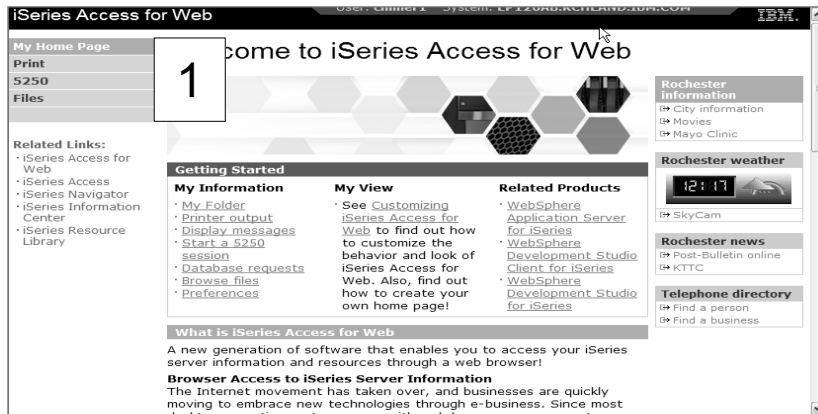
iSeries Access for Web

User: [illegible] System: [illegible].RCHLAND.IBM.COM

IBM.

My Home Page
Print
5250
Files

1

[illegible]come to iSeries Access for Web

Related Links:
· iSeries Access for Web
· iSeries Access
· iSeries Navigator
· iSeries Information Center
· iSeries Resource Library

Getting Started

My Information
· My Folder
· Printer output
· Display messages
· Start a 5250 session
· Database requests
· Browse files
· Preferences

My View
· See Customizing iSeries Access for Web to find out how to customize the behavior and look of iSeries Access for Web. Also, find out how to create your own home page!

Related Products
· WebSphere Application Server for iSeries
· WebSphere Development Studio Client for iSeries
· WebSphere Development Studio for iSeries

What is iSeries Access for Web

A new generation of software that enables you to access your iSeries server information and resources through a web browser!

Browser Access to iSeries Server Information
The Internet movement has taken over, and businesses are quickly moving to embrace new technologies through e-business. Since most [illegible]

Rochester information
City information
Movies
Mayo Clinic

Rochester weather
12:17
SkyCam

Rochester news
Post-Bulletin online
KTTC

Telephone directory
Find a person
Find a business